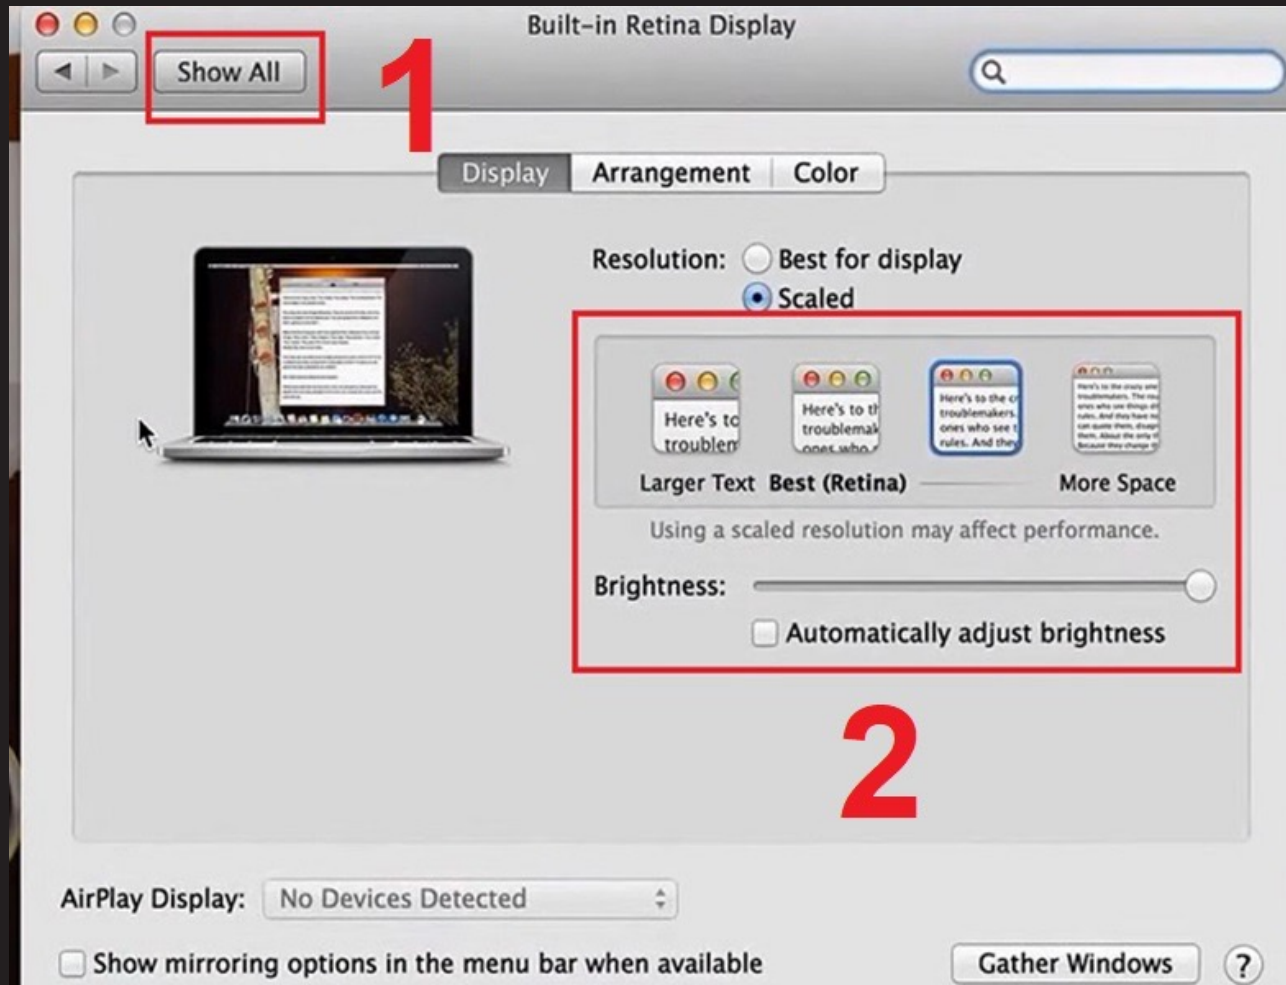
Built-in Retina Display

Show All

1

Display Arrangement Color

Resolution: Best for display
Scaled

Here's to troublem

Here's to th troublemak ones who

Here's to the c troublemakers. ones who see t rules. And they

Larger Text Best (Retina) More Space

Using a scaled resolution may affect performance.

Brightness:

Automatically adjust brightness

2

AirPlay Display: No Devices Detected

Show mirroring options in the menu bar when available

Gather Windows

?